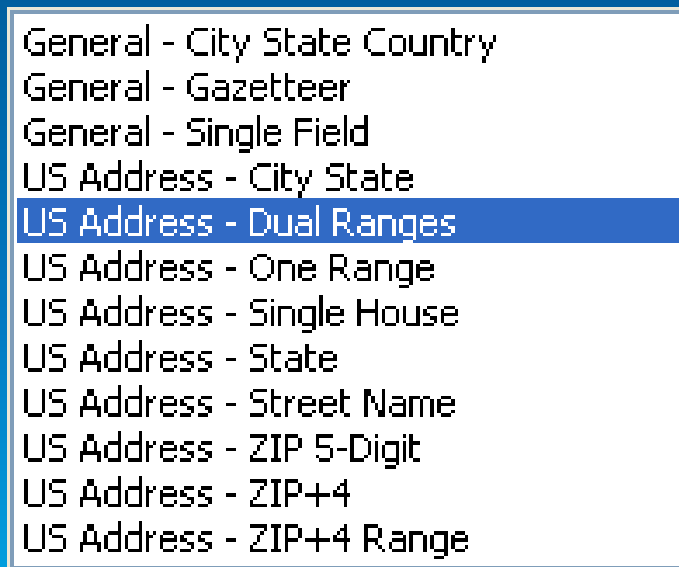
General - City State Country
General - Gazetteer
General - Single Field
US Address - City State
US Address - Dual Ranges
US Address - One Range
US Address - Single House
US Address - State
US Address - Street Name
US Address - ZIP 5-Digit
US Address - ZIP+4
US Address - ZIP+4 Range